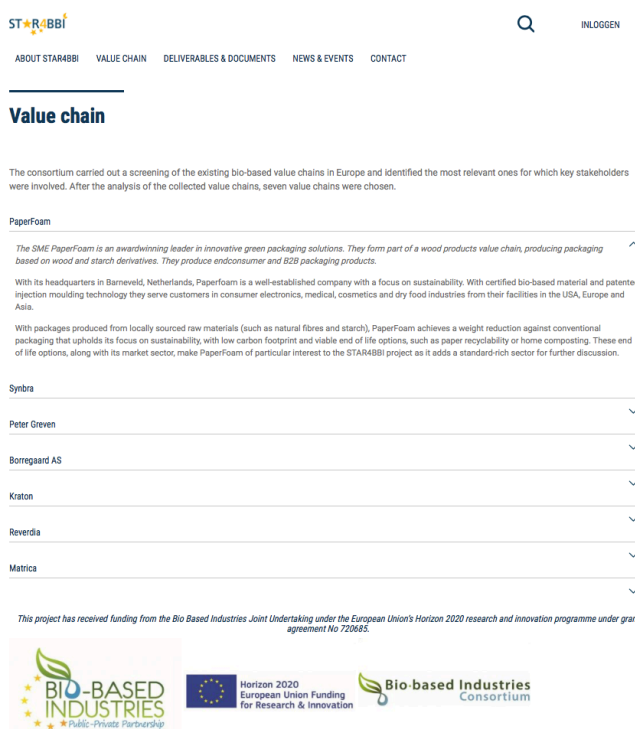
ST★R4BBI

INLOGGEN

ABOUT STAR4BBI VALUE CHAIN DELIVERABLES & DOCUMENTS NEWS & EVENTS CONTACT

Value chain

The consortium carried out a screening of the existing bio-based value chains in Europe and identified the most relevant ones for which key stakeholders were involved. After the analysis of the collected value chains, seven value chains were chosen.

PaperFoam

The SME PaperFoam is an awardwinning leader in innovative green packaging solutions. They form part of a wood products value chain, producing packaging based on wood and starch derivatives. They produce endconsumer and B2B packaging products.

With its headquarters in Barneveld, Netherlands, Paperfoam is a well-established company with a focus on sustainability. With certified bio-based material and patente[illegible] injection moulding technology they serve customers in consumer electronics, medical, cosmetics and dry food industries from their facilities in the USA, Europe and Asia.

With packages produced from locally sourced raw materials (such as natural fibres and starch), PaperFoam achieves a weight reduction against conventional packaging that upholds its focus on sustainability, with low carbon footprint and viable end of life options, such as paper recyclability or home composting. These end of life options, along with its market sector, make PaperFoam of particular interest to the STAR4BBI project as it adds a standard-rich sector for further discussion.

Synbra

Peter Greven

Borregaard AS

Kraton

Reverdia

Matrica

This project has received funding from the Bio Based Industries Joint Undertaking under the European Union's Horizon 2020 research and innovation programme under gra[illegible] agreement No 720685.

BIO-BASED INDUSTRIES Public-Private Partnership

Horizon 2020 European Union Funding for Research & Innovation

Bio-based Industries Consortium